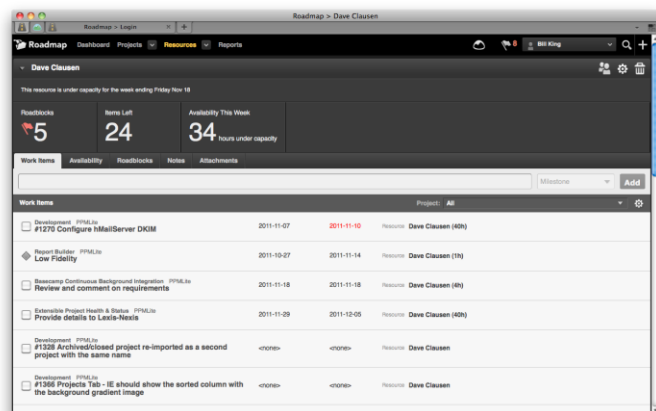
Roadmap > Dave Clausen

Roadmap > Login

Roadmap Dashboard Projects Resources Reports

Bill King

Dave Clausen

This resource is under capacity for the week ending Friday Nov 18

Roadblocks
5

Items Left
24

Availability This Week
34 hours under capacity

Work Items Availability Roadblocks Notes Attachments

Milestone Add

Work Items Project: All

| | | | | |
|---|---|---|---|---|
| Development PPMLite #1270 Configure hMailServer DKIM | 2011-11-07 | 2011-11-10 | Resource | Dave Clausen (40h) |
| Report Builder PPMLite Low Fidelity | 2011-10-27 | 2011-11-14 | Resource | Dave Clausen (1h) |
| Basecamp Continuous Background Integration PPMLite Review and comment on requirements | 2011-11-18 | 2011-11-18 | Resource | Dave Clausen (4h) |
| Extensible Project Health & Status PPMLite Provide details to Lexis-Nexis | 2011-11-29 | 2011-12-05 | Resource | Dave Clausen (40h) |
| Development PPMLite #1328 Archived/closed project re-imported as a second project with the same name | <none> | <none> | Resource | Dave Clausen |
| Development PPMLite #1366 Projects Tab - IE should show the sorted column with the background gradient image | <none> | <none> | Resource | Dave Clausen |